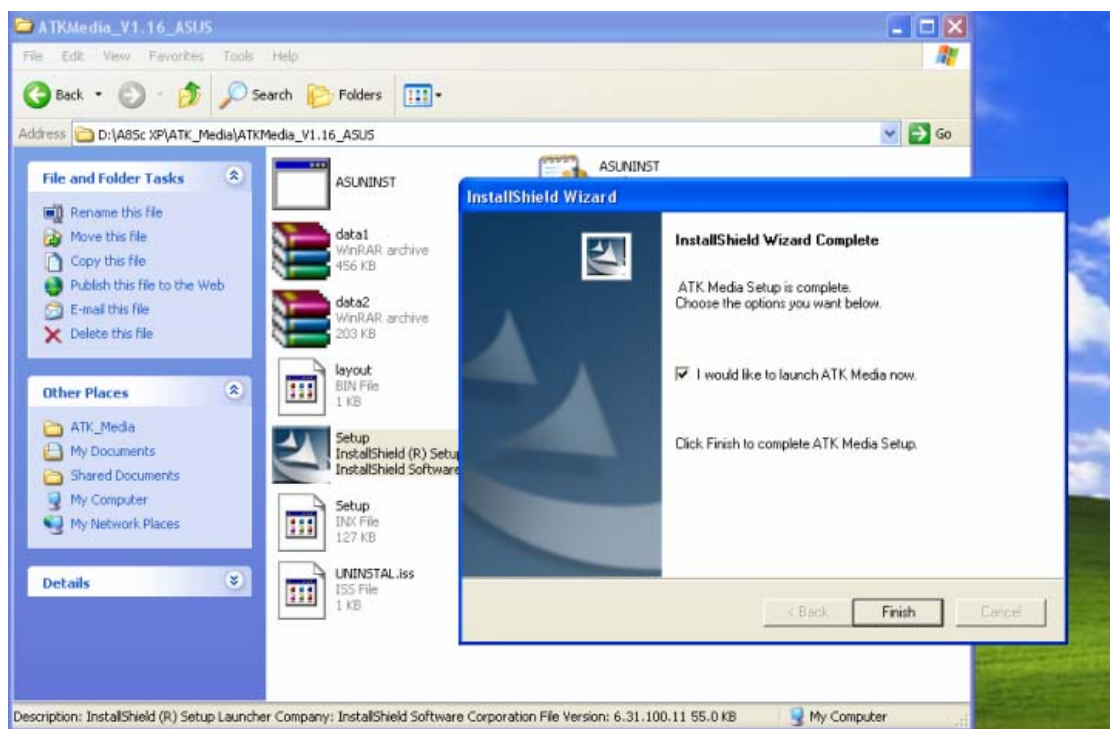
ATKMedia_V1.16_ASUS

File Edit View Favorites Tools Help

Back Search Folders

Address D:\A8Sc XP\ATK_Media\ATKMedia_V1.16_ASUS Go

File and Folder Tasks

Rename this file
Move this file
Copy this file
Publish this file to the Web
E-mail this file
Delete this file

Other Places

ATK_Media
My Documents
Shared Documents
My Computer
My Network Places

Details

ASUNINST

ASUNINST

data1
WinRAR archive
456 KB

data2
WinRAR archive
203 KB

layout
BIN File
1 KB

Setup
InstallShield (R) Setup
InstallShield Software

Setup
INX File
127 KB

UNINSTAL.iss
ISS File
1 KB

InstallShield Wizard

InstallShield Wizard Complete

ATK Media Setup is complete.
Choose the options you want below.

I would like to launch ATK Media now.

Click Finish to complete ATK Media Setup.

< Back Finish Cancel

Description: InstallShield (R) Setup Launcher Company: InstallShield Software Corporation File Version: 6.31.100.11 55.0 KB My Computer